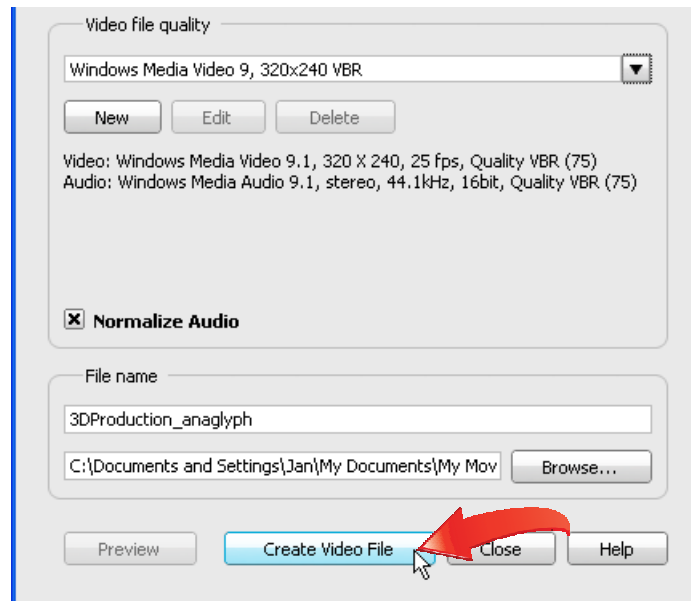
Video file quality

Windows Media Video 9, 320x240 VBR

New Edit Delete

Video: Windows Media Video 9.1, 320 X 240, 25 fps, Quality VBR (75)
Audio: Windows Media Audio 9.1, stereo, 44.1kHz, 16bit, Quality VBR (75)

Normalize Audio

File name

3DProduction_anaglyph

C:\Documents and Settings\Jan\My Documents\My Mov

Browse...

Preview Create Video File Close Help